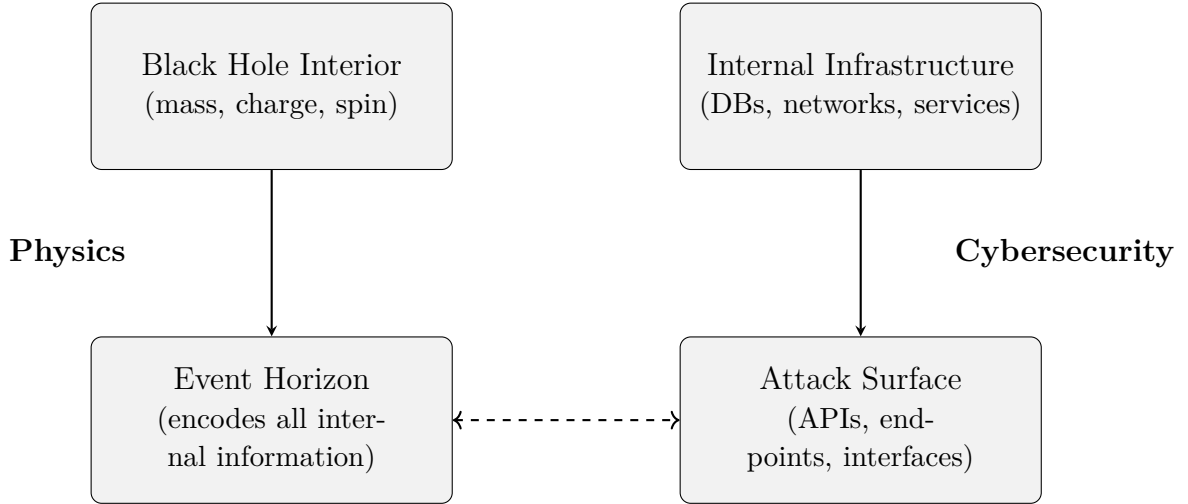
Black Hole Interior
(mass, charge, spin)

Internal Infrastructure
(DBs, networks, services)

**Physics**

**Cybersecurity**

Event Horizon
(encodes all internal information)

Attack Surface
(APIs, endpoints, interfaces)